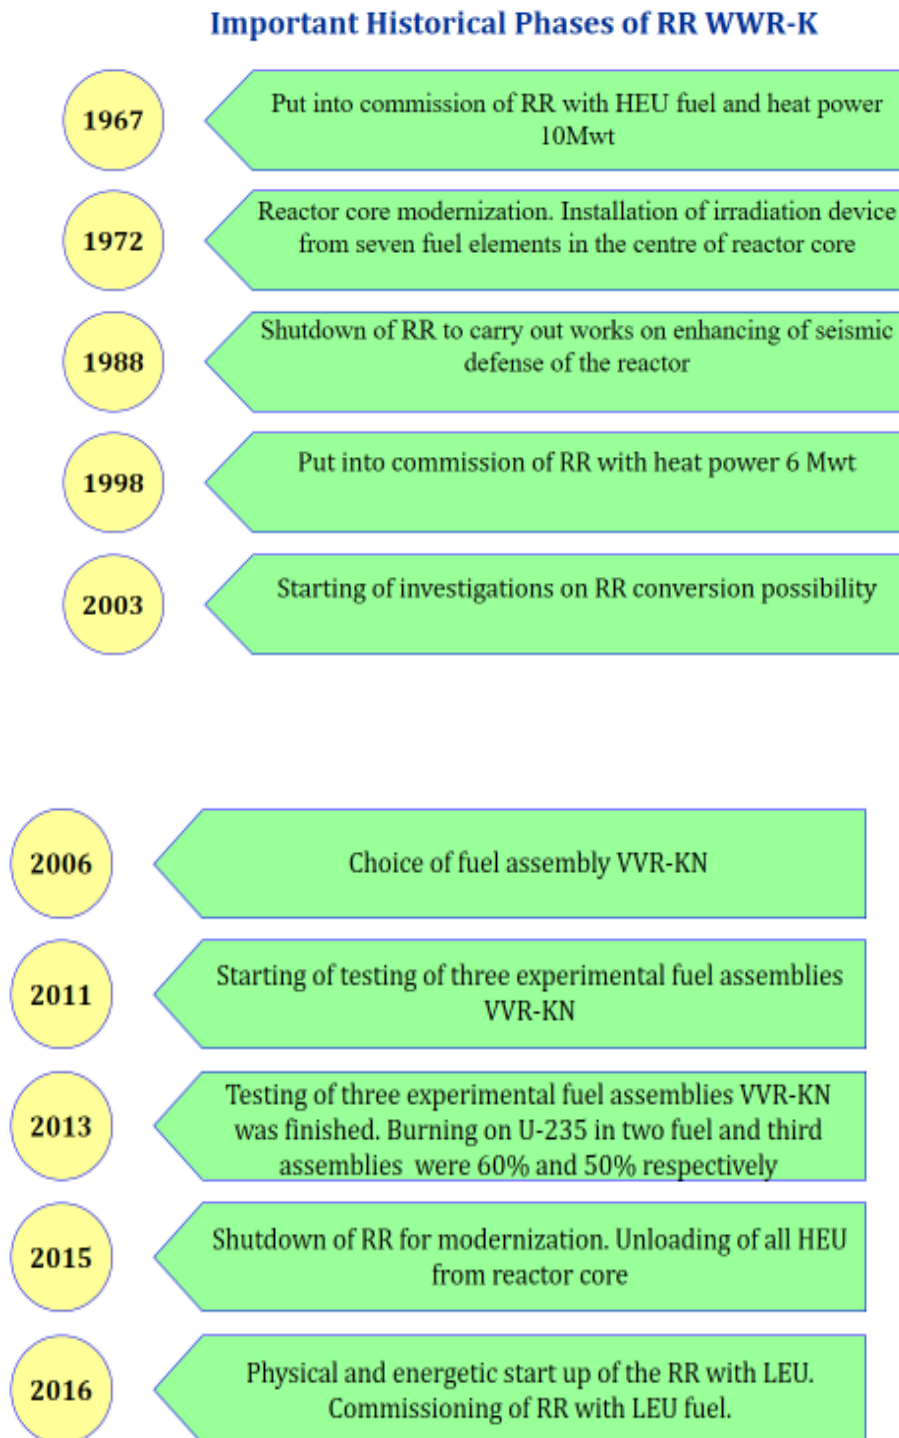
Important Historical Phases of RR WWR-K

1967

Put into commission of RR with HEU fuel and heat power 10Mwt

1972

Reactor core modernization. Installation of irradiation device from seven fuel elements in the centre of reactor core

1988

Shutdown of RR to carry out works on enhancing of seismic defense of the reactor

1998

Put into commission of RR with heat power 6 Mwt

2003

Starting of investigations on RR conversion possibility

2006

Choice of fuel assembly VVR-KN

2011

Starting of testing of three experimental fuel assemblies VVR-KN

2013

Testing of three experimental fuel assemblies VVR-KN was finished. Burning on U-235 in two fuel and third assemblies were 60% and 50% respectively

2015

Shutdown of RR for modernization. Unloading of all HEU from reactor core

2016

Physical and energetic start up of the RR with LEU. Commissioning of RR with LEU fuel.